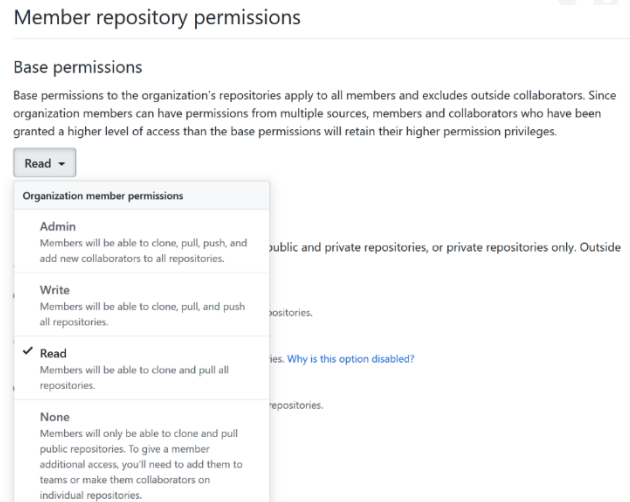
Member repository permissions

Base permissions

Base permissions to the organization's repositories apply to all members and excludes outside collaborators. Since organization members can have permissions from multiple sources, members and collaborators who have been granted a higher level of access than the base permissions will retain their higher permission privileges.

Read

Organization member permissions

Admin
Members will be able to clone, pull, push, and add new collaborators to all repositories.

Write
Members will be able to clone, pull, and push all repositories.

✓ Read
Members will be able to clone and pull all repositories.

None
Members will only be able to clone and pull public repositories. To give a member additional access, you'll need to add them to teams or make them collaborators on individual repositories.

public and private repositories, or private repositories only. Outside

positories.

ies. Why is this option disabled?

repositories.